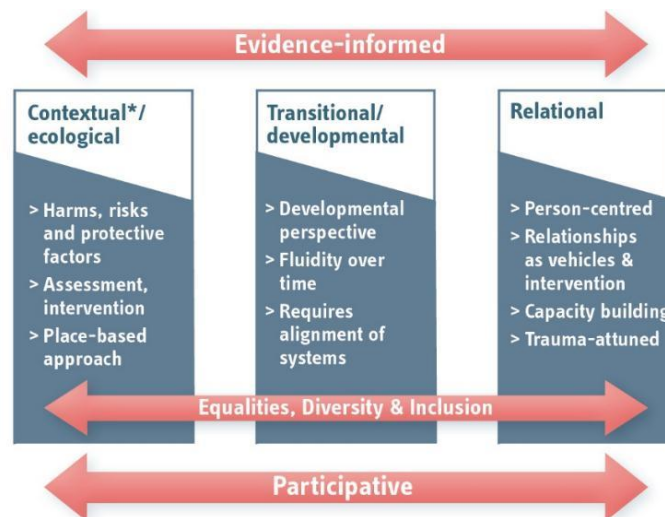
Evidence-informed

Contextual*/ ecological

> Harms, risks and protective factors
> Assessment, intervention
> Place-based approach

Transitional/ developmental

> Developmental perspective
> Fluidity over time
> Requires alignment of systems

Relational

> Person-centred
> Relationships as vehicles & intervention
> Capacity building
> Trauma-attuned

Equalities, Diversity & Inclusion

Participative